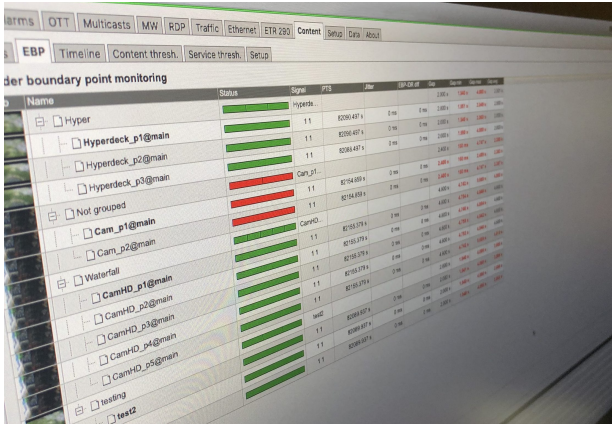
arms | OTT | Multicasts | MW | RDP | Traffic | Ethernet | ETR 290 | Content | Setup | Data | About

s | EBP | Timeline | Content thresh. | Service thresh. | Setup

der boundary point monitoring

| Name | Status | Signal | PTS | Jitter |
|---|---|---|---|---|
| Hyper | | Hyperde... | | |
| Hyperdeck_p1@main | | 1:1 | 82090.497 s | 0 ms |
| Hyperdeck_p2@main | | 1:1 | 82090.497 s | 0 ms |
| Hyperdeck_p3@main | | 1:1 | 82093.497 s | 0 ms |
| Not grouped | | Cam_p1... | 82164.859 s | |
| Cam_p1@main | | 1:1 | 82164.859 s | |
| Cam_p2@main | | CamHD... | | |
| Waterfall | | 1:1 | 82155.379 s | 0 ms |
| CamHD_p1@main | | 1:1 | 82155.379 s | 0 ms |
| CamHD_p2@main | | 1:1 | 82155.379 s | 0 ms |
| CamHD_p3@main | | 1:1 | 82155.379 s | 0 ms |
| CamHD_p4@main | | test2 | | |
| CamHD_p5@main | | 1:1 | 82089.937 s | 0 ms |
| testing | | 1:1 | 82089.937 s | 0 ms |
| test2 | | 1:1 | 82089.937 s | 0 ms |